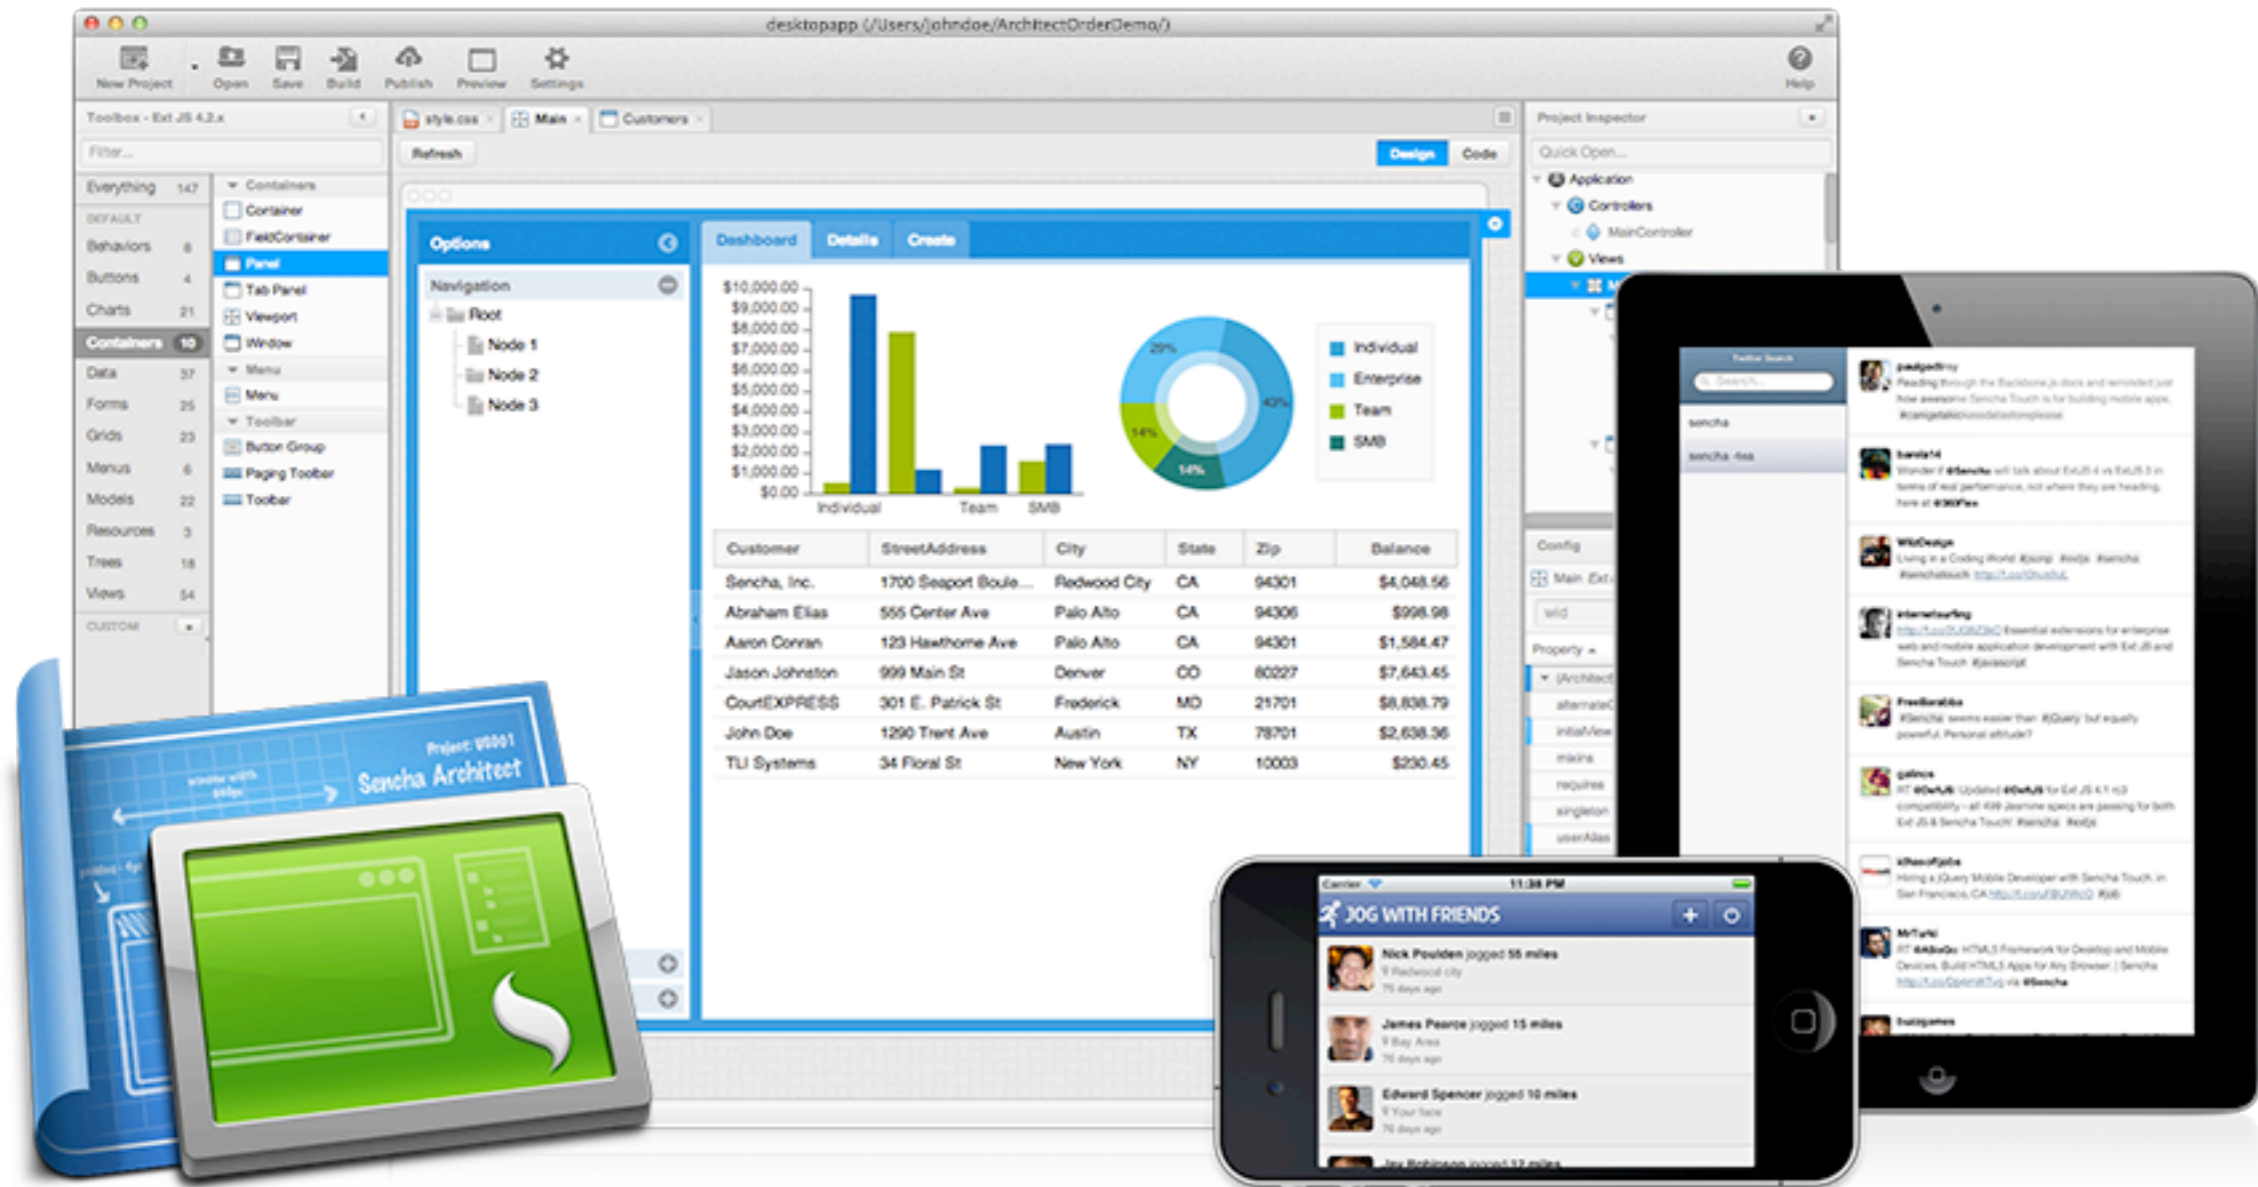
desktopapp (/Users/johndoe/ArchitectOrderDemo/)

New Project Open Save Build Publish Preview Settings Help

Toolbox - Ext JS 4.2.x

Filter...

Everything 147
DEFAULT
Behaviors 8
Buttons 4
Charts 21
Containers 10
Data 37
Forms 25
Grids 23
Menus 6
Models 22
Resources 3
Trees 18
Views 54
CUSTOM

Containers
Container
FieldContainer
Panel
Tab Panel
Viewport
Window
Menu
Menu
Toolbar
Button Group
Paging Toolbar
Toolbar

style.css Main Customers

Refresh

Design Code

Options

Navigation
Root
Node 1
Node 2
Node 3

Dashboard Details Create

$10,000.00
$9,000.00
$8,000.00
$7,000.00
$6,000.00
$5,000.00
$4,000.00
$3,000.00
$2,000.00
$1,000.00
$0.00
Individual Team SMB

29% 43% 14% 14%

Individual
Enterprise
Team
SMB

| Customer | StreetAddress | City | State | Zip | Balance |
|---|---|---|---|---|---|
| Sencha, Inc. | 1700 Seaport Boule... | Redwood City | CA | 94301 | $4,048.56 |
| Abraham Elias | 555 Center Ave | Palo Alto | CA | 94306 | $998.98 |
| Aaron Conran | 123 Hawthorne Ave | Palo Alto | CA | 94301 | $1,584.47 |
| Jason Johnston | 999 Main St | Denver | CO | 80227 | $7,643.45 |
| CourtEXPRESS | 301 E. Patrick St | Frederick | MD | 21701 | $8,838.79 |
| John Doe | 1290 Trent Ave | Austin | TX | 78701 | $2,638.36 |
| TLI Systems | 34 Floral St | New York | NY | 10003 | $230.45 |

Project Inspector

Quick Open...

Application
Controllers
MainController
Views

Config
Main Ext
Property
(Architect
alternate
initialView
mixins
requires
singleton
userAlias

Project: V0001
Sencha Architect

Carrier 11:38 PM
JOG WITH FRIENDS
Nick Poulden jogged 55 miles
James Pearce jogged 15 miles
Edward Spencer jogged 10 miles
Jay Robinson jogged 12 miles

sencha
sencha rss